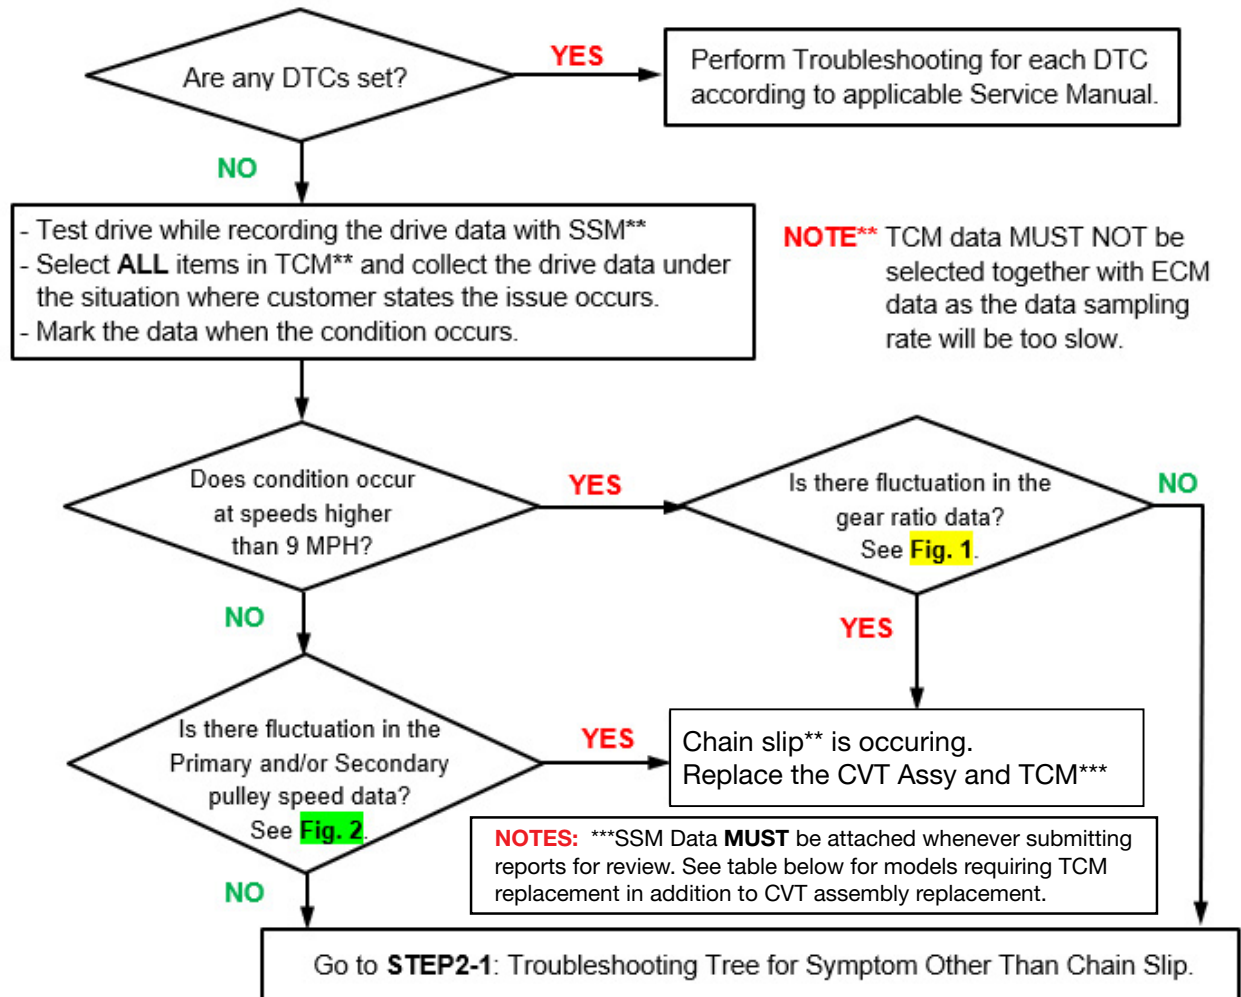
Are any DTCs set?

YES

Perform Troubleshooting for each DTC according to applicable Service Manual.

NO

- Test drive while recording the drive data with SSM**
- Select **ALL** items in TCM** and collect the drive data under the situation where customer states the issue occurs.
- Mark the data when the condition occurs.

NOTE** TCM data MUST NOT be selected together with ECM data as the data sampling rate will be too slow.

Does condition occur at speeds higher than 9 MPH?

YES

Is there fluctuation in the gear ratio data? See Fig. 1.

NO

NO

YES

Is there fluctuation in the Primary and/or Secondary pulley speed data? See Fig. 2.

YES

Chain slip** is occuring.
Replace the CVT Assy and TCM***

NOTES: ***SSM Data **MUST** be attached whenever submitting reports for review. See table below for models requiring TCM replacement in addition to CVT assembly replacement.

NO

Go to **STEP2-1**: Troubleshooting Tree for Symptom Other Than Chain Slip.